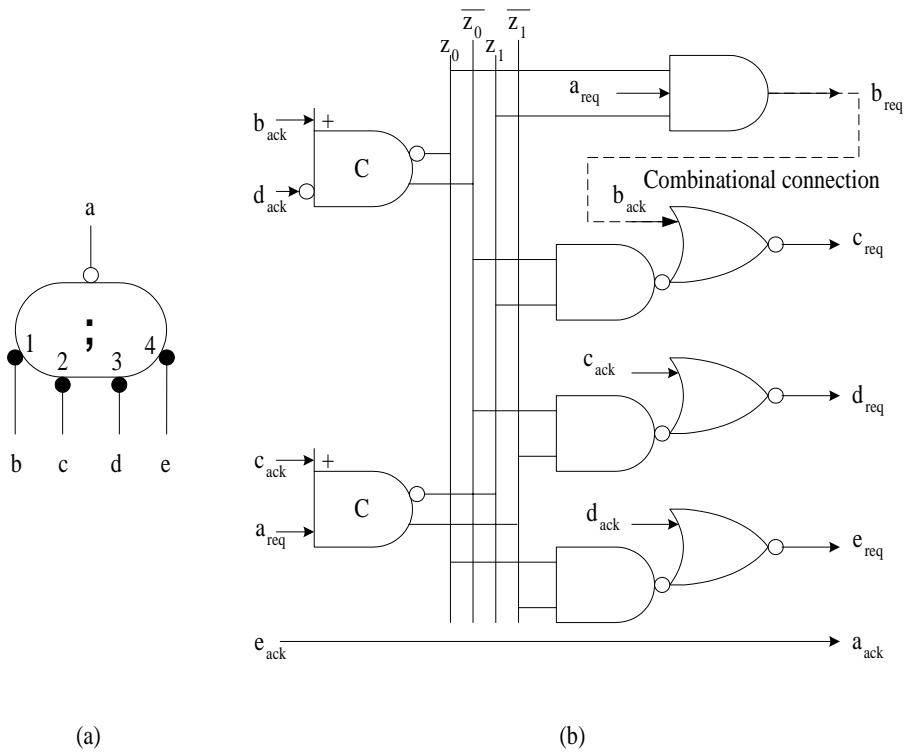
a
;
1
2
3
4
b
c
d
e

$\overline{z_0}$ $\overline{z_1}$
$z_0$ $z_1$
$a_{req}$
$b_{req}$
$b_{ack}$
+
C
$d_{ack}$
Combinational connection
$b_{ack}$
$c_{req}$
$c_{ack}$
$d_{req}$
$c_{ack}$
+
C
$a_{req}$
$d_{ack}$
$e_{req}$
$e_{ack}$
$a_{ack}$

(a)
(b)